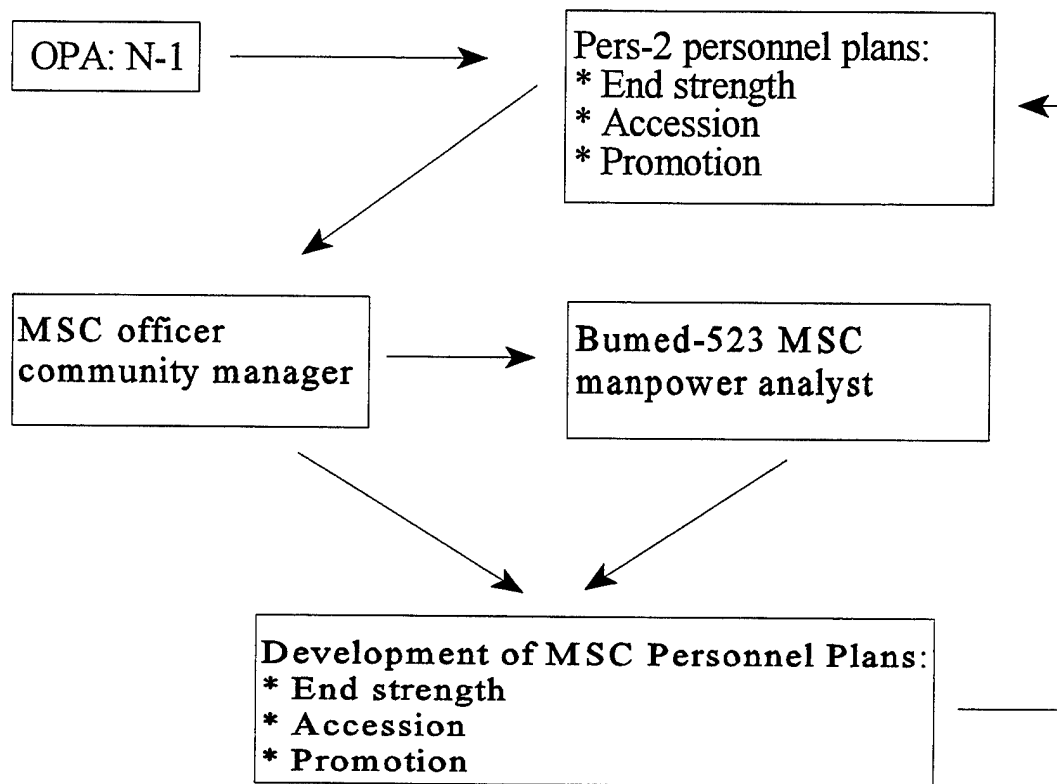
OPA: N-1

Pers-2 personnel plans:
* End strength
* Accession
* Promotion

MSC officer community manager

Bumed-523 MSC manpower analyst

Development of MSC Personnel Plans:
* End strength
* Accession
* Promotion